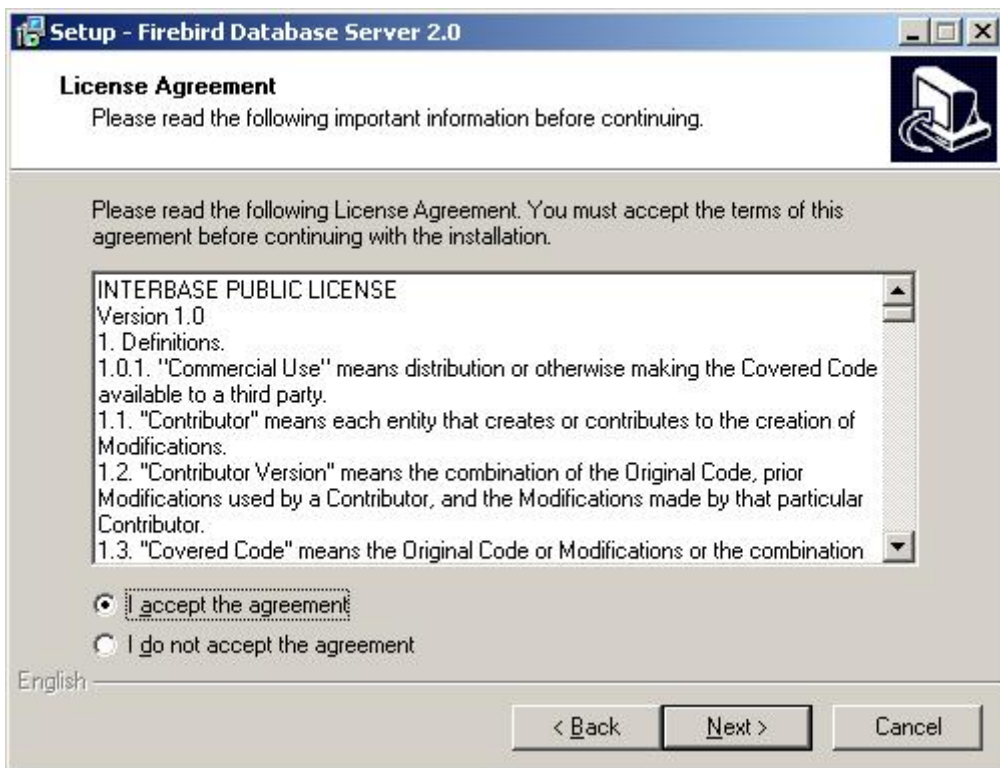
Setup - Firebird Database Server 2.0

License Agreement
Please read the following important information before continuing.

Please read the following License Agreement. You must accept the terms of this agreement before continuing with the installation.

INTERBASE PUBLIC LICENSE
Version 1.0
1. Definitions.
1.0.1. ''Commercial Use'' means distribution or otherwise making the Covered Code available to a third party.
1.1. "Contributor" means each entity that creates or contributes to the creation of Modifications.
1.2. "Contributor Version" means the combination of the Original Code, prior Modifications used by a Contributor, and the Modifications made by that particular Contributor.
1.3. "Covered Code" means the Original Code or Modifications or the combination

I accept the agreement
I do not accept the agreement

English

< Back
Next >
Cancel